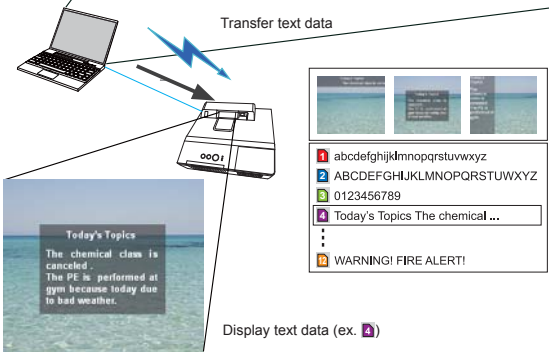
Transfer text data

1 abcdefghijklmnopqrstuvwxyz
2 ABCDEFGHIJKLMNOPQRSTUWXYZ
3 0123456789
4 Today's Topics The chemical ...
⋮
12 WARNING! FIRE ALERT!

Today's Topics
The chemical class is canceled .
The PE is performed at gym because today due to bad weather.

Display text data (ex. 4)